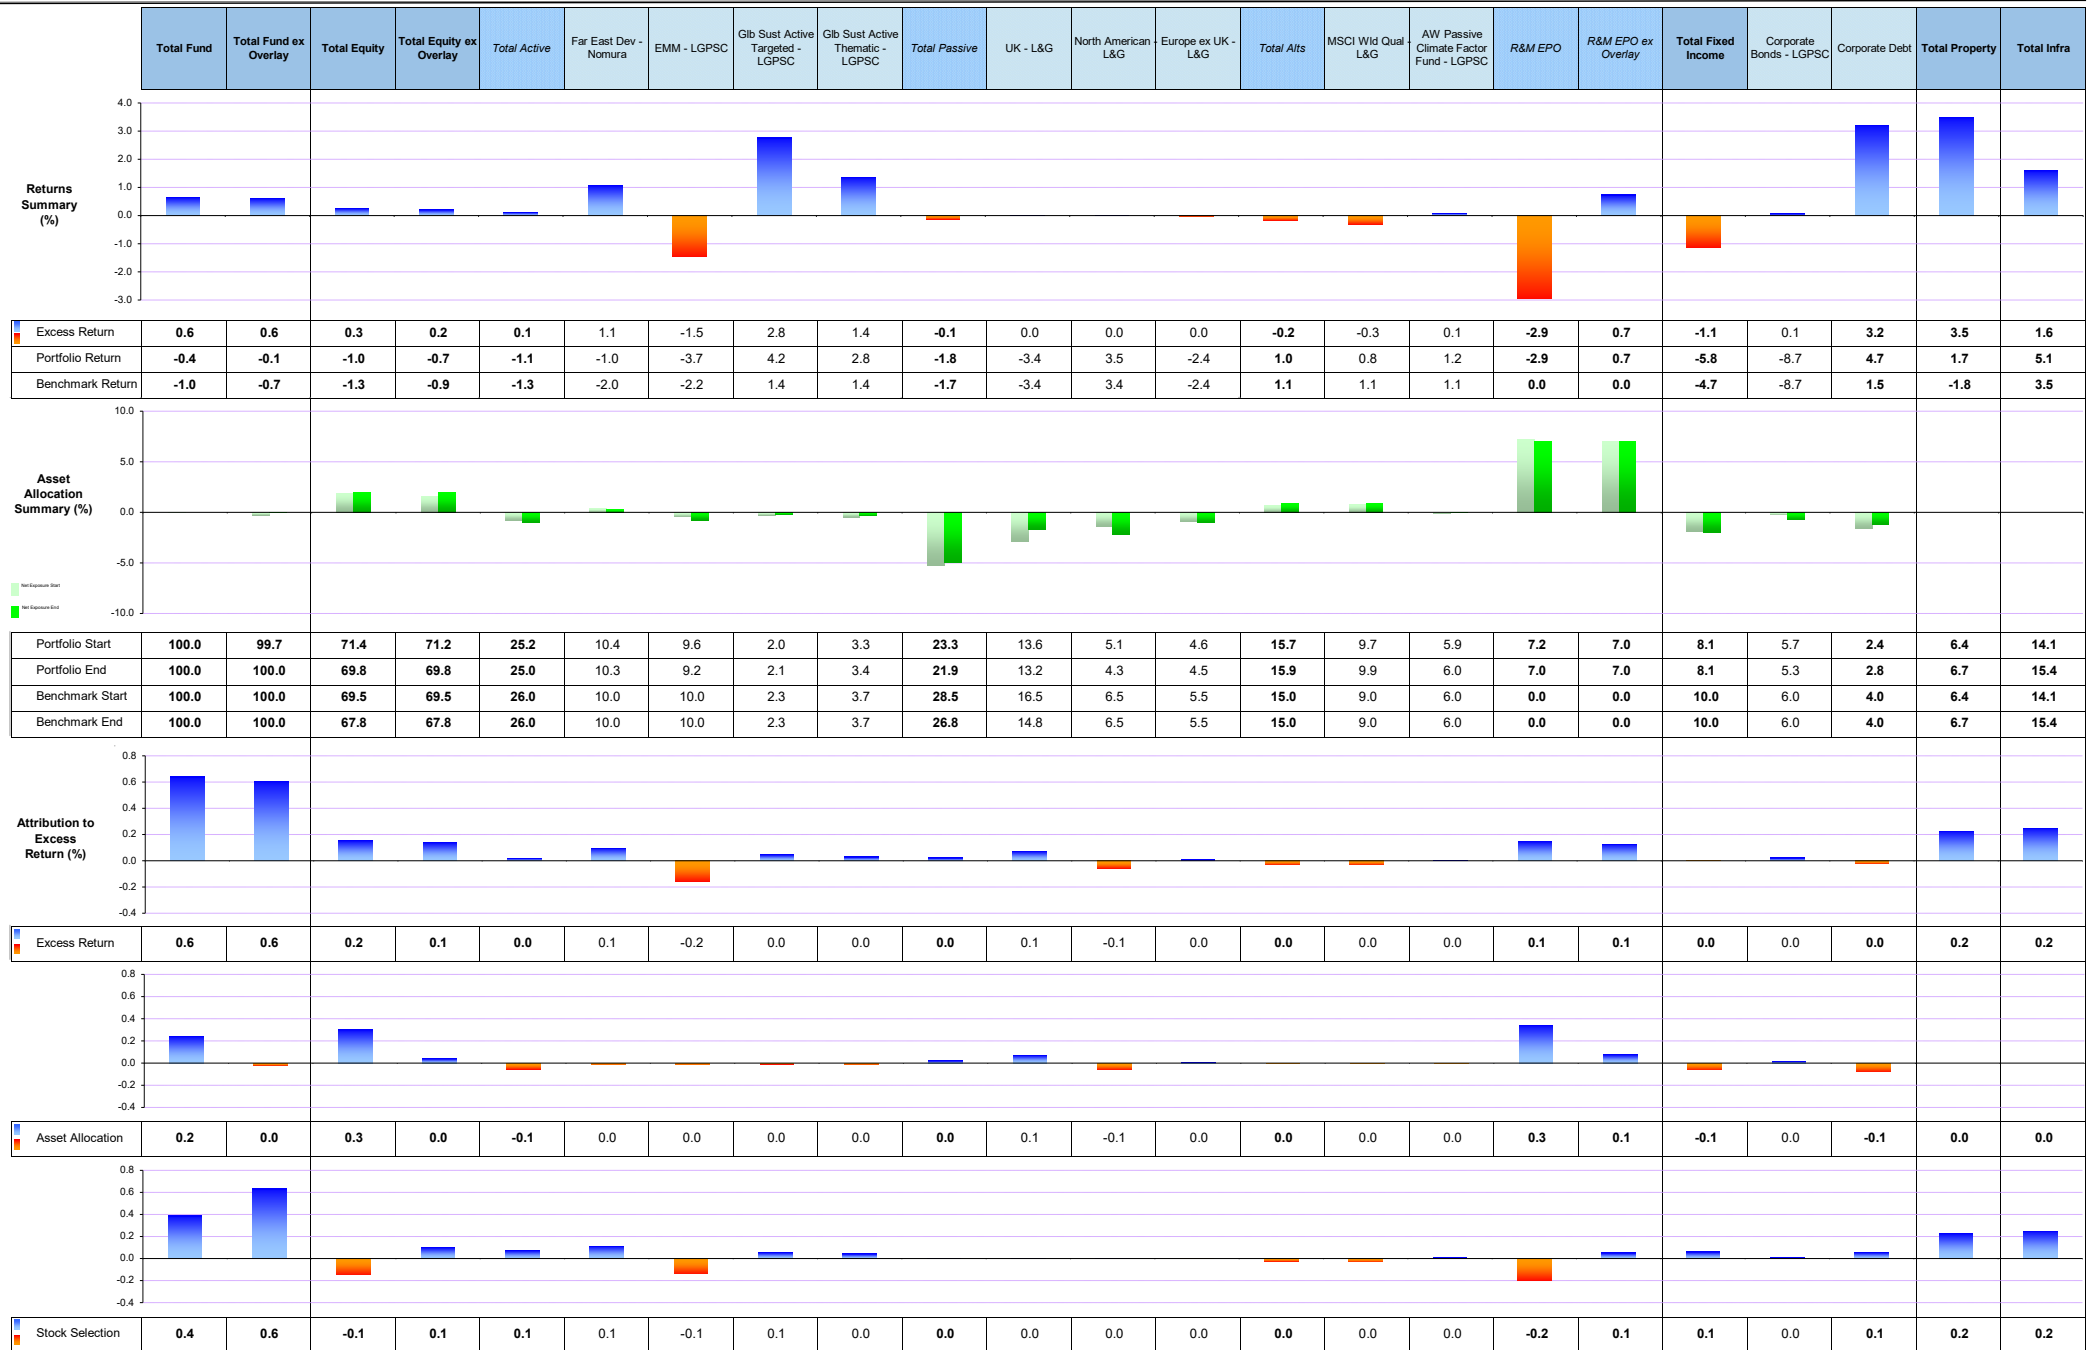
| | Total Fund | Total Fund ex Overlay | Total Equity | Total Equity ex Overlay | Total Active | Far East Dev - Nomura | EMM - LGPSC | Glb Sust Active Targeted - LGPSC | Glb Sust Active Thematic - LGPSC | Total Passive | UK - L&G | North American - L&G | Europe ex UK - L&G | Total Alts | MSCI Wld Qual - L&G | AW Passive Climate Factor Fund - LGPSC | R&M EPO | R&M EPO ex Overlay | Total Fixed Income | Corporate Bonds - LGPSC | Corporate Debt | Total Property | Total Infra |
|---|---|---|---|---|---|---|---|---|---|---|---|---|---|---|---|---|---|---|---|---|---|---|---|

Returns Summary (%)

4.0
3.0
2.0
1.0
0.0
-1.0
-2.0
-3.0

| | | | | | | | | | | | | | | | | | | | | | | | |
|---|---|---|---|---|---|---|---|---|---|---|---|---|---|---|---|---|---|---|---|---|---|---|---|
| Excess Return | 0.6 | 0.6 | 0.3 | 0.2 | 0.1 | 1.1 | -1.5 | 2.8 | 1.4 | -0.1 | 0.0 | 0.0 | 0.0 | -0.2 | -0.3 | 0.1 | -2.9 | 0.7 | -1.1 | 0.1 | 3.2 | 3.5 | 1.6 |
| Portfolio Return | -0.4 | -0.1 | -1.0 | -0.7 | -1.1 | -1.0 | -3.7 | 4.2 | 2.8 | -1.8 | -3.4 | 3.5 | -2.4 | 1.0 | 0.8 | 1.2 | -2.9 | 0.7 | -5.8 | -8.7 | 4.7 | 1.7 | 5.1 |
| Benchmark Return | -1.0 | -0.7 | -1.3 | -0.9 | -1.3 | -2.0 | -2.2 | 1.4 | 1.4 | -1.7 | -3.4 | 3.4 | -2.4 | 1.1 | 1.1 | 1.1 | 0.0 | 0.0 | -4.7 | -8.7 | 1.5 | -1.8 | 3.5 |

Asset Allocation Summary (%)

10.0
5.0
0.0
-5.0
-10.0

Net Exposure Start
Net Exposure End

| | | | | | | | | | | | | | | | | | | | | | | | |
|---|---|---|---|---|---|---|---|---|---|---|---|---|---|---|---|---|---|---|---|---|---|---|---|
| Portfolio Start | 100.0 | 99.7 | 71.4 | 71.2 | 25.2 | 10.4 | 9.6 | 2.0 | 3.3 | 23.3 | 13.6 | 5.1 | 4.6 | 15.7 | 9.7 | 5.9 | 7.2 | 7.0 | 8.1 | 5.7 | 2.4 | 6.4 | 14.1 |
| Portfolio End | 100.0 | 100.0 | 69.8 | 69.8 | 25.0 | 10.3 | 9.2 | 2.1 | 3.4 | 21.9 | 13.2 | 4.3 | 4.5 | 15.9 | 9.9 | 6.0 | 7.0 | 7.0 | 8.1 | 5.3 | 2.8 | 6.7 | 15.4 |
| Benchmark Start | 100.0 | 100.0 | 69.5 | 69.5 | 26.0 | 10.0 | 10.0 | 2.3 | 3.7 | 28.5 | 16.5 | 6.5 | 5.5 | 15.0 | 9.0 | 6.0 | 0.0 | 0.0 | 10.0 | 6.0 | 4.0 | 6.4 | 14.1 |
| Benchmark End | 100.0 | 100.0 | 67.8 | 67.8 | 26.0 | 10.0 | 10.0 | 2.3 | 3.7 | 26.8 | 14.8 | 6.5 | 5.5 | 15.0 | 9.0 | 6.0 | 0.0 | 0.0 | 10.0 | 6.0 | 4.0 | 6.7 | 15.4 |

Attribution to Excess Return (%)

0.8
0.6
0.4
0.2
0.0
-0.2
-0.4

| | | | | | | | | | | | | | | | | | | | | | | | |
|---|---|---|---|---|---|---|---|---|---|---|---|---|---|---|---|---|---|---|---|---|---|---|---|
| Excess Return | 0.6 | 0.6 | 0.2 | 0.1 | 0.0 | 0.1 | -0.2 | 0.0 | 0.0 | 0.0 | 0.1 | -0.1 | 0.0 | 0.0 | 0.0 | 0.0 | 0.1 | 0.1 | 0.0 | 0.0 | 0.0 | 0.2 | 0.2 |

0.8
0.6
0.4
0.2
0.0
-0.2
-0.4

| | | | | | | | | | | | | | | | | | | | | | | | |
|---|---|---|---|---|---|---|---|---|---|---|---|---|---|---|---|---|---|---|---|---|---|---|---|
| Asset Allocation | 0.2 | 0.0 | 0.3 | 0.0 | -0.1 | 0.0 | 0.0 | 0.0 | 0.0 | 0.0 | 0.1 | -0.1 | 0.0 | 0.0 | 0.0 | 0.0 | 0.3 | 0.1 | -0.1 | 0.0 | -0.1 | 0.0 | 0.0 |

0.8
0.6
0.4
0.2
0.0
-0.2
-0.4

| | | | | | | | | | | | | | | | | | | | | | | | |
|---|---|---|---|---|---|---|---|---|---|---|---|---|---|---|---|---|---|---|---|---|---|---|---|
| Stock Selection | 0.4 | 0.6 | -0.1 | 0.1 | 0.1 | 0.1 | -0.1 | 0.1 | 0.0 | 0.0 | 0.0 | 0.0 | 0.0 | 0.0 | 0.0 | 0.0 | -0.2 | 0.1 | 0.1 | 0.0 | 0.1 | 0.2 | 0.2 |